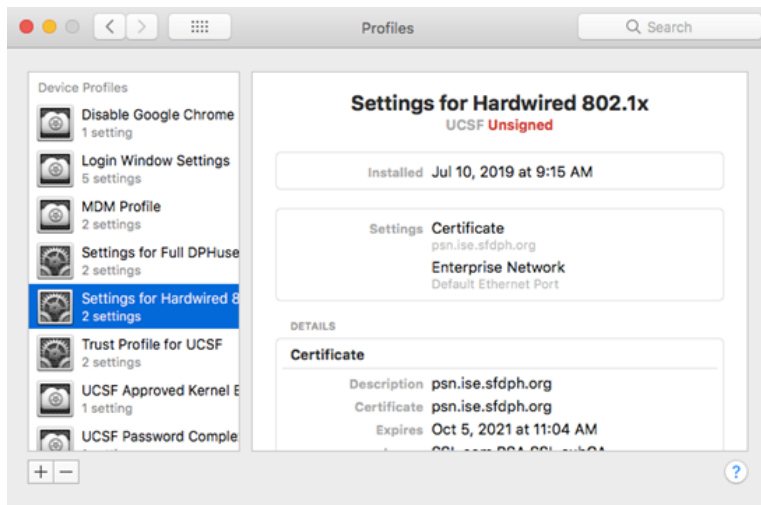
Profiles

Search

Device Profiles

Disable Google Chrome
1 setting

Login Window Settings
5 settings

MDM Profile
2 settings

Settings for Full DPHuse
2 settings

Settings for Hardwired 8
2 settings

Trust Profile for UCSF
2 settings

UCSF Approved Kernel E
1 setting

UCSF Password Comple
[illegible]

Settings for Hardwired 802.1x
UCSF Unsigned

Installed Jul 10, 2019 at 9:15 AM

Settings Certificate
psn.ise.sfdph.org
Enterprise Network
Default Ethernet Port

DETAILS

Certificate

Description psn.ise.sfdph.org
Certificate psn.ise.sfdph.org
Expires Oct 5, 2021 at 11:04 AM
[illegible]

+ −

?